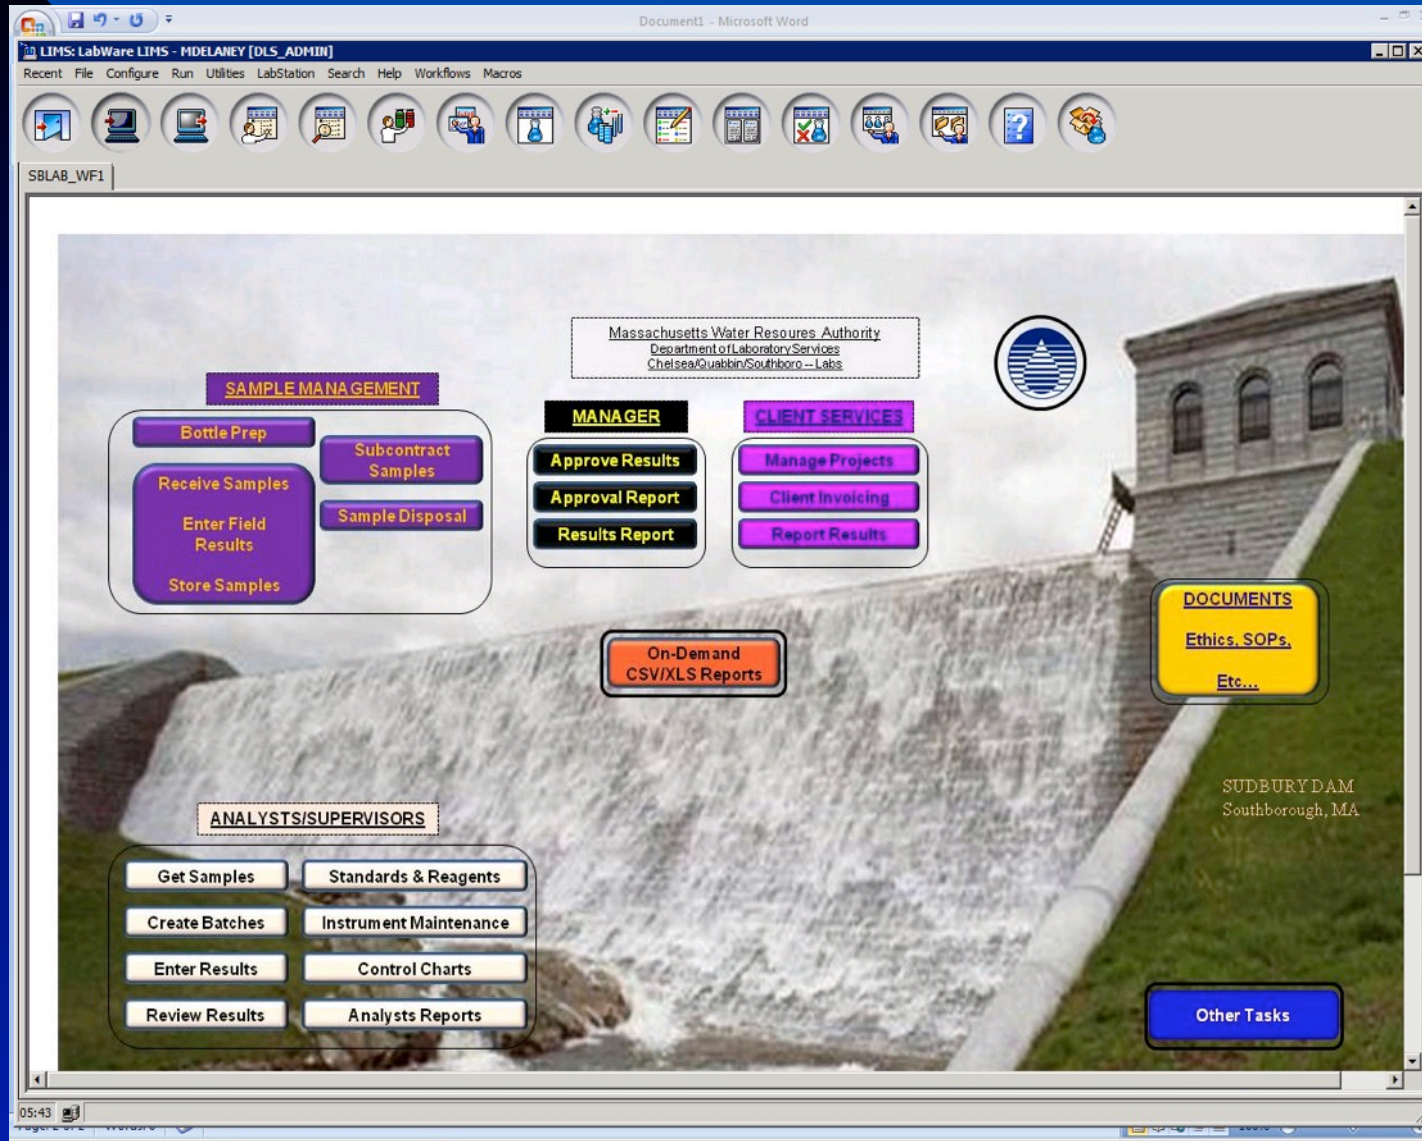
Document1 - Microsoft Word

LIMS: LabWare LIMS - MDELANEY [DLS_ADMIN]

Recent File Configure Run Utilities LabStation Search Help Workflows Macros

SBLAB_WF1

Massachusetts Water Resoures Authority
Department of Laboratory Services
Chelsea/Quabbin/Southboro -- Labs

SAMPLE MANAGEMENT

Bottle Prep

Subcontract Samples

Receive Samples

Enter Field Results

Store Samples

Sample Disposal

MANAGER

Approve Results

Approval Report

Results Report

CLIENT SERVICES

Manage Projects

Client Invoicing

Report Results

On-Demand CSV/XLS Reports

DOCUMENTS

Ethics, SOPs,

Etc...

SUDBURY DAM
Southborough, MA

ANALYSTS/SUPERVISORS

Get Samples

Standards & Reagents

Create Batches

Instrument Maintenance

Enter Results

Control Charts

Review Results

Analysts Reports

Other Tasks

05:43